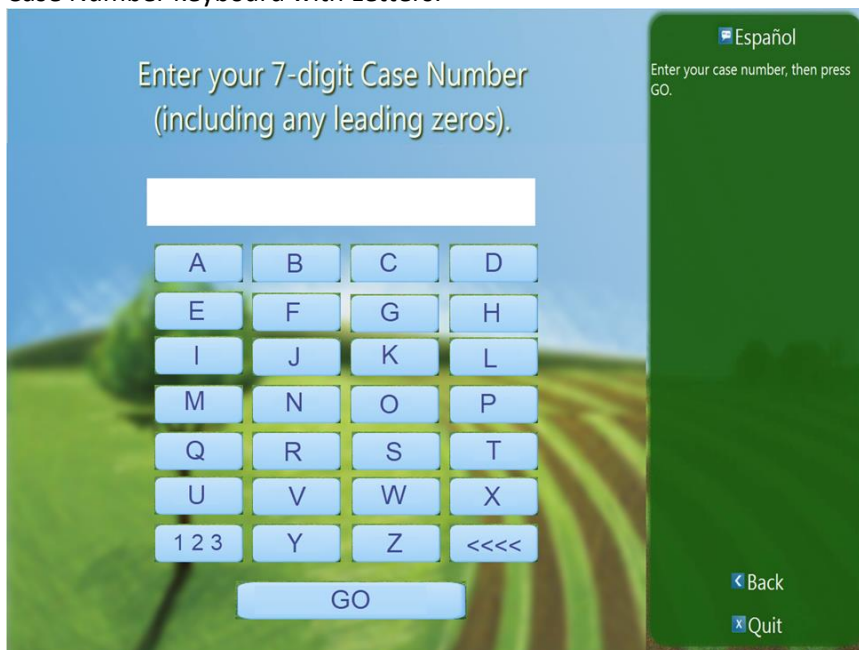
Case Number keyboard with Letters.

Enter your 7-digit Case Number (including any leading zeros).

| A | B | C | D |
|---|---|---|---|
| E | F | G | H |
| I | J | K | L |
| M | N | O | P |
| Q | R | S | T |
| U | V | W | X |
| 1 2 3 | Y | Z | <<<< |

GO

Español

Enter your case number, then press GO.

Back

Quit